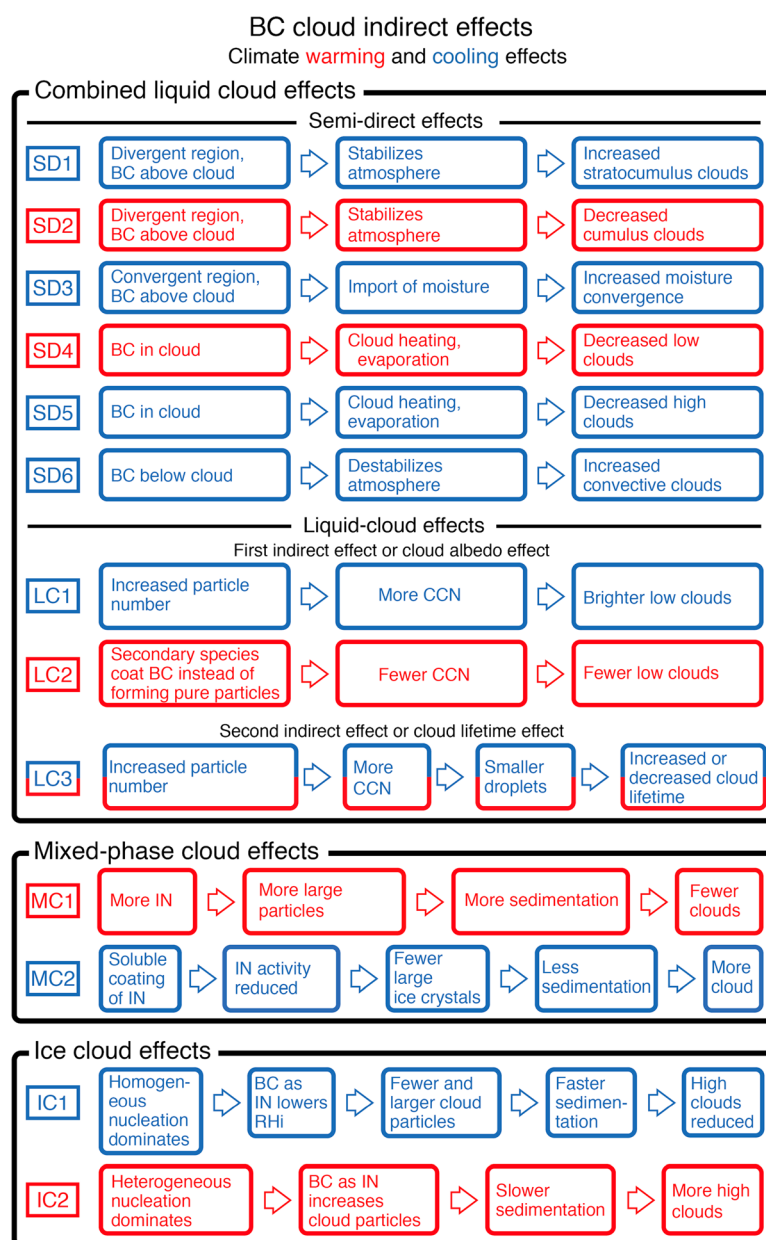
BC cloud indirect effects
Climate warming and cooling effects

Combined liquid cloud effects

Semi-direct effects

SD1 Divergent region, BC above cloud → Stabilizes atmosphere → Increased stratocumulus clouds

SD2 Divergent region, BC above cloud → Stabilizes atmosphere → Decreased cumulus clouds

SD3 Convergent region, BC above cloud → Import of moisture → Increased moisture convergence

SD4 BC in cloud → Cloud heating, evaporation → Decreased low clouds

SD5 BC in cloud → Cloud heating, evaporation → Decreased high clouds

SD6 BC below cloud → Destabilizes atmosphere → Increased convective clouds

Liquid-cloud effects

First indirect effect or cloud albedo effect

LC1 Increased particle number → More CCN → Brighter low clouds

LC2 Secondary species coat BC instead of forming pure particles → Fewer CCN → Fewer low clouds

Second indirect effect or cloud lifetime effect

LC3 Increased particle number → More CCN → Smaller droplets → Increased or decreased cloud lifetime

Mixed-phase cloud effects

MC1 More IN → More large particles → More sedimentation → Fewer clouds

MC2 Soluble coating of IN → IN activity reduced → Fewer large ice crystals → Less sedimentation → More cloud

Ice cloud effects

IC1 Homogeneous nucleation dominates → BC as IN lowers RHi → Fewer and larger cloud particles → Faster sedimentation → High clouds reduced

IC2 Heterogeneous nucleation dominates → BC as IN increases cloud particles → Slower sedimentation → More high clouds